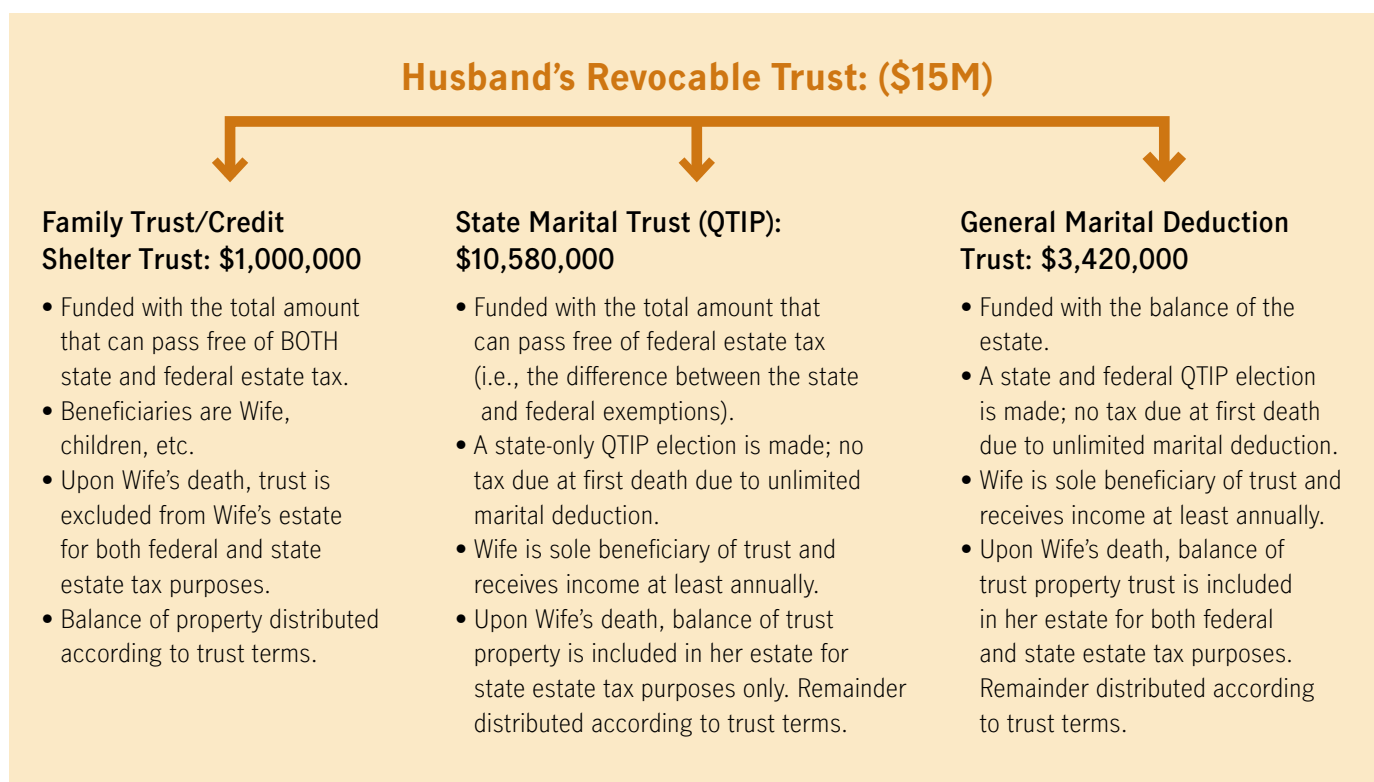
Husband’s Revocable Trust: (\$15M)

Family Trust/Credit Shelter Trust: \$1,000,000

• Funded with the total amount that can pass free of BOTH state and federal estate tax.
• Beneficiaries are Wife, children, etc.
• Upon Wife’s death, trust is excluded from Wife’s estate for both federal and state estate tax purposes.
• Balance of property distributed according to trust terms.

State Marital Trust (QTIP): \$10,580,000

• Funded with the total amount that can pass free of federal estate tax (i.e., the difference between the state and federal exemptions).
• A state-only QTIP election is made; no tax due at first death due to unlimited marital deduction.
• Wife is sole beneficiary of trust and receives income at least annually.
• Upon Wife’s death, balance of trust property is included in her estate for state estate tax purposes only. Remainder distributed according to trust terms.

General Marital Deduction Trust: \$3,420,000

• Funded with the balance of the estate.
• A state and federal QTIP election is made; no tax due at first death due to unlimited marital deduction.
• Wife is sole beneficiary of trust and receives income at least annually.
• Upon Wife’s death, balance of trust property trust is included in her estate for both federal and state estate tax purposes. Remainder distributed according to trust terms.